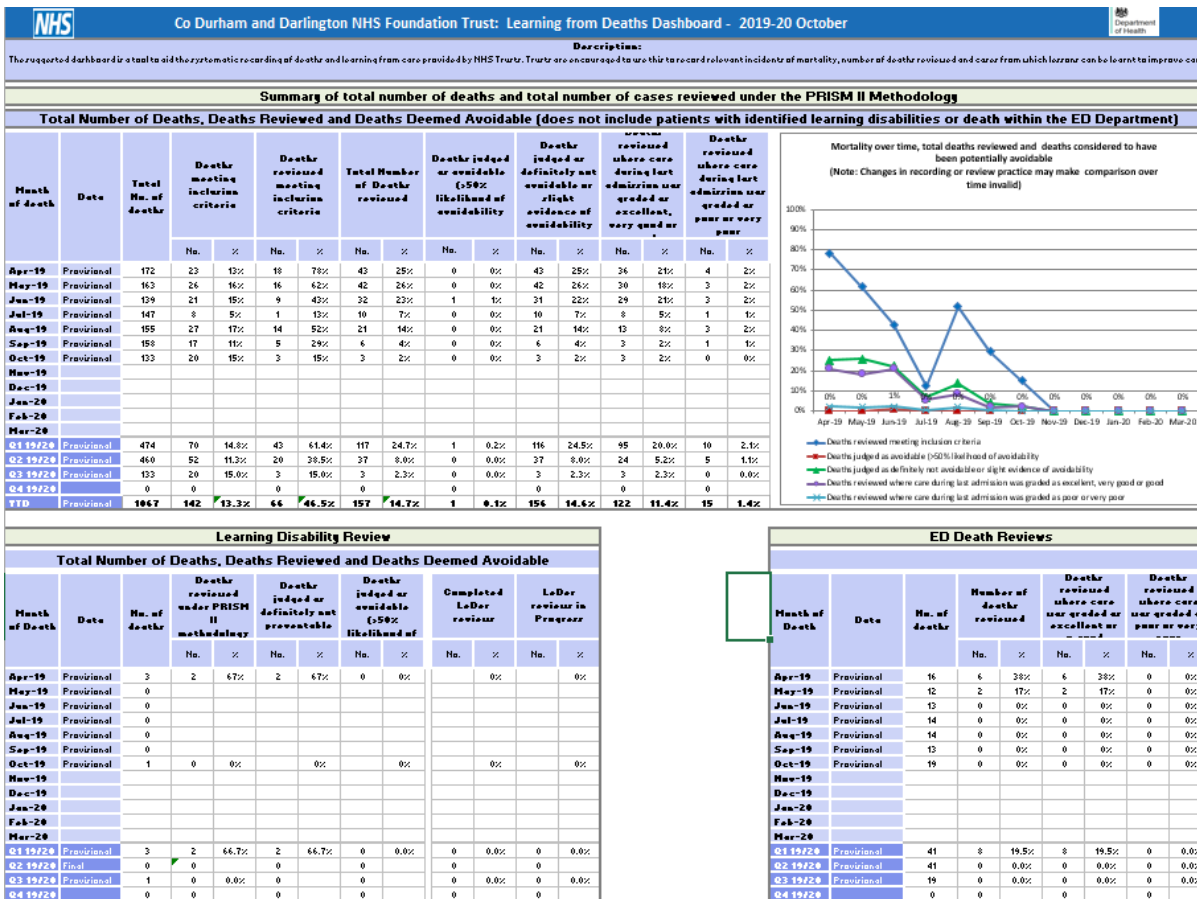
NHS

Co Durham and Darlington NHS Foundation Trust: Learning from Deaths Dashboard - 2019-20 October

Department of Health

Description:

The suggested dashboard is a tool to aid the systematic recording of deaths and learning from care provided by NHS Trusts. Trusts are encouraged to use this to record relevant incidents of mortality, number of deaths reviewed and cases from which lessons can be learnt to improve ca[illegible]

Summary of total number of deaths and total number of cases reviewed under the PRISM II Methodology

Total Number of Deaths, Deaths Reviewed and Deaths Deemed Avoidable (does not include patients with identified learning disabilities or death within the ED Department)

| Month of death | Date | Total No. of deaths | Deaths meeting inclusion criteria No. | % | Deaths reviewed meeting inclusion criteria No. | % | Total Number of Deaths reviewed No. | % | Deaths judged as avoidable (>50% likelihood of avoidability No. | % | Deaths judged as definitely not avoidable or slight evidence of avoidability No. | % | Deaths reviewed where care during last admission was graded as excellent, very good or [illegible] No. | % | Deaths reviewed where care during last admission was graded as poor or very poor No. | % |
|---|---|---|---|---|---|---|---|---|---|---|---|---|---|---|---|---|
| Apr-19 | Provisional | 172 | 23 | 13% | 18 | 78% | 43 | 25% | 0 | 0% | 43 | 25% | 36 | 21% | 4 | 2% |
| May-19 | Provisional | 163 | 26 | 16% | 16 | 62% | 42 | 26% | 0 | 0% | 42 | 26% | 30 | 18% | 3 | 2% |
| Jun-19 | Provisional | 139 | 21 | 15% | 9 | 43% | 32 | 23% | 1 | 1% | 31 | 22% | 29 | 21% | 3 | 2% |
| Jul-19 | Provisional | 147 | 8 | 5% | 1 | 13% | 10 | 7% | 0 | 0% | 10 | 7% | 8 | 5% | 1 | 1% |
| Aug-19 | Provisional | 155 | 27 | 17% | 14 | 52% | 21 | 14% | 0 | 0% | 21 | 14% | 13 | 8% | 3 | 2% |
| Sep-19 | Provisional | 158 | 17 | 11% | 5 | 29% | 6 | 4% | 0 | 0% | 6 | 4% | 3 | 2% | 1 | 1% |
| Oct-19 | Provisional | 133 | 20 | 15% | 3 | 15% | 3 | 2% | 0 | 0% | 3 | 2% | 3 | 2% | 0 | 0% |
| Nov-19 | | | | | | | | | | | | | | | | |
| Dec-19 | | | | | | | | | | | | | | | | |
| Jan-20 | | | | | | | | | | | | | | | | |
| Feb-20 | | | | | | | | | | | | | | | | |
| Mar-20 | | | | | | | | | | | | | | | | |
| Q1 19/20 | Provisional | 474 | 70 | 14.8% | 43 | 61.4% | 117 | 24.7% | 1 | 0.2% | 116 | 24.5% | 95 | 20.0% | 10 | 2.1% |
| Q2 19/20 | Provisional | 460 | 52 | 11.3% | 20 | 38.5% | 37 | 8.0% | 0 | 0.0% | 37 | 8.0% | 24 | 5.2% | 5 | 1.1% |
| Q3 19/20 | Provisional | 133 | 20 | 15.0% | 3 | 15.0% | 3 | 2.3% | 0 | 0.0% | 3 | 2.3% | 3 | 2.3% | 0 | 0.0% |
| Q4 19/20 | | 0 | 0 | | 0 | | 0 | | 0 | | 0 | | 0 | | 0 | |
| YTD | Provisional | 1067 | 142 | 13.3% | 66 | 46.5% | 157 | 14.7% | 1 | 0.1% | 156 | 14.6% | 122 | 11.4% | 15 | 1.4% |

Mortality over time, total deaths reviewed and deaths considered to have been potentially avoidable
(Note: Changes in recording or review practice may make comparison over time invalid)

100% 90% 80% 70% 60% 50% 40% 30% 20% 10% 0%
0% 0% 1% 0% 0% 0% 0% 0% 0% 0% 0% 0%
Apr-19 May-19 Jun-19 Jul-19 Aug-19 Sep-19 Oct-19 Nov-19 Dec-19 Jan-20 Feb-20 Mar-20

Deaths reviewed meeting inclusion criteria
Deaths judged as avoidable (>50% likelihood of avoidability
Deaths judged as definitely not avoidable or slight evidence of avoidability
Deaths reviewed where care during last admission was graded as excellent, very good or good
Deaths reviewed where care during last admission was graded as poor or very poor

Learning Disability Review

Total Number of Deaths, Deaths Reviewed and Deaths Deemed Avoidable

| Month of Death | Date | No. of deaths | Deaths reviewed under PRISM II methodology No. | % | Deaths judged as definitely not preventable No. | % | Deaths judged as avoidable (>50% likelihood of No. | % | Completed LeDer reviews No. | % | LeDer reviews in Progress No. | % |
|---|---|---|---|---|---|---|---|---|---|---|---|---|
| Apr-19 | Provisional | 3 | 2 | 67% | 2 | 67% | 0 | 0% | | 0% | | 0% |
| May-19 | Provisional | 0 | | | | | | | | | | |
| Jun-19 | Provisional | 0 | | | | | | | | | | |
| Jul-19 | Provisional | 0 | | | | | | | | | | |
| Aug-19 | Provisional | 0 | | | | | | | | | | |
| Sep-19 | Provisional | 0 | | | | | | | | | | |
| Oct-19 | Provisional | 1 | 0 | 0% | | 0% | | 0% | | 0% | | 0% |
| Nov-19 | | | | | | | | | | | | |
| Dec-19 | | | | | | | | | | | | |
| Jan-20 | | | | | | | | | | | | |
| Feb-20 | | | | | | | | | | | | |
| Mar-20 | | | | | | | | | | | | |
| Q1 19/20 | Provisional | 3 | 2 | 66.7% | 2 | 66.7% | 0 | 0.0% | 0 | 0.0% | 0 | 0.0% |
| Q2 19/20 | Final | 0 | 0 | | 0 | | 0 | | 0 | | 0 | |
| Q3 19/20 | Provisional | 1 | 0 | 0.0% | 0 | | 0 | | 0 | 0.0% | 0 | 0.0% |
| Q4 19/20 | | 0 | 0 | | 0 | | 0 | | 0 | | 0 | |

ED Death Reviews

| Month of Death | Date | No. of deaths | Number of deaths reviewed No. | % | Deaths reviewed where care was graded as excellent or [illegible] No. | % | Deaths reviewed where care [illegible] poor or very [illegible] No. | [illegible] |
|---|---|---|---|---|---|---|---|---|
| Apr-19 | Provisional | 16 | 6 | 38% | 6 | 38% | 0 | 0% |
| May-19 | Provisional | 12 | 2 | 17% | 2 | 17% | 0 | 0% |
| Jun-19 | Provisional | 13 | 0 | 0% | 0 | 0% | 0 | 0% |
| Jul-19 | Provisional | 14 | 0 | 0% | 0 | 0% | 0 | 0% |
| Aug-19 | Provisional | 14 | 0 | 0% | 0 | 0% | 0 | 0% |
| Sep-19 | Provisional | 13 | 0 | 0% | 0 | 0% | 0 | 0% |
| Oct-19 | Provisional | 19 | 0 | 0% | 0 | 0% | 0 | 0% |
| Nov-19 | | | | | | | | |
| Dec-19 | | | | | | | | |
| Jan-20 | | | | | | | | |
| Feb-20 | | | | | | | | |
| Mar-20 | | | | | | | | |
| Q1 19/20 | Provisional | 41 | 8 | 19.5% | 8 | 19.5% | 0 | 0.0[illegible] |
| Q2 19/20 | Provisional | 41 | 0 | 0.0% | 0 | 0.0% | 0 | 0.0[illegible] |
| Q3 19/20 | Provisional | 19 | 0 | 0.0% | 0 | 0.0% | 0 | 0.0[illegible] |
| Q4 19/20 | | 0 | 0 | | 0 | | 0 | |